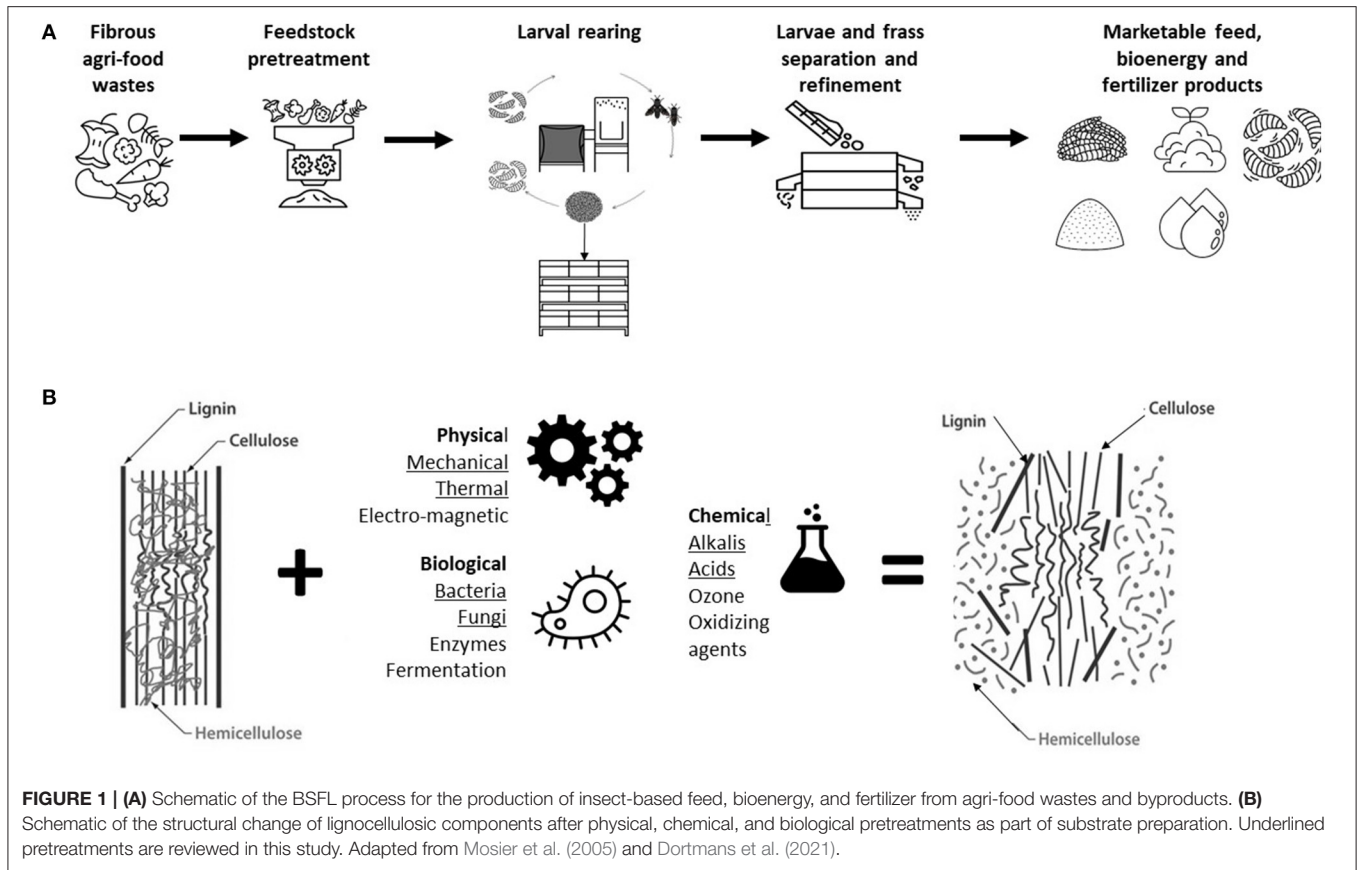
A

Fibrous agri-food wastes

Feedstock pretreatment

Larval rearing

Larvae and frass separation and refinement

Marketable feed, bioenergy and fertilizer products

B

Lignin

Cellulose

Hemicellulose

Physical
Mechanical
Thermal
Electro-magnetic

Biological
Bacteria
Fungi
Enzymes
Fermentation

Chemical
Alkalis
Acids
Ozone
Oxidizing agents

Lignin

Cellulose

Hemicellulose

FIGURE 1 | (A) Schematic of the BSFL process for the production of insect-based feed, bioenergy, and fertilizer from agri-food wastes and byproducts. (B) Schematic of the structural change of lignocellulosic components after physical, chemical, and biological pretreatments as part of substrate preparation. Underlined pretreatments are reviewed in this study. Adapted from Mosier et al. (2005) and Dortmans et al. (2021).